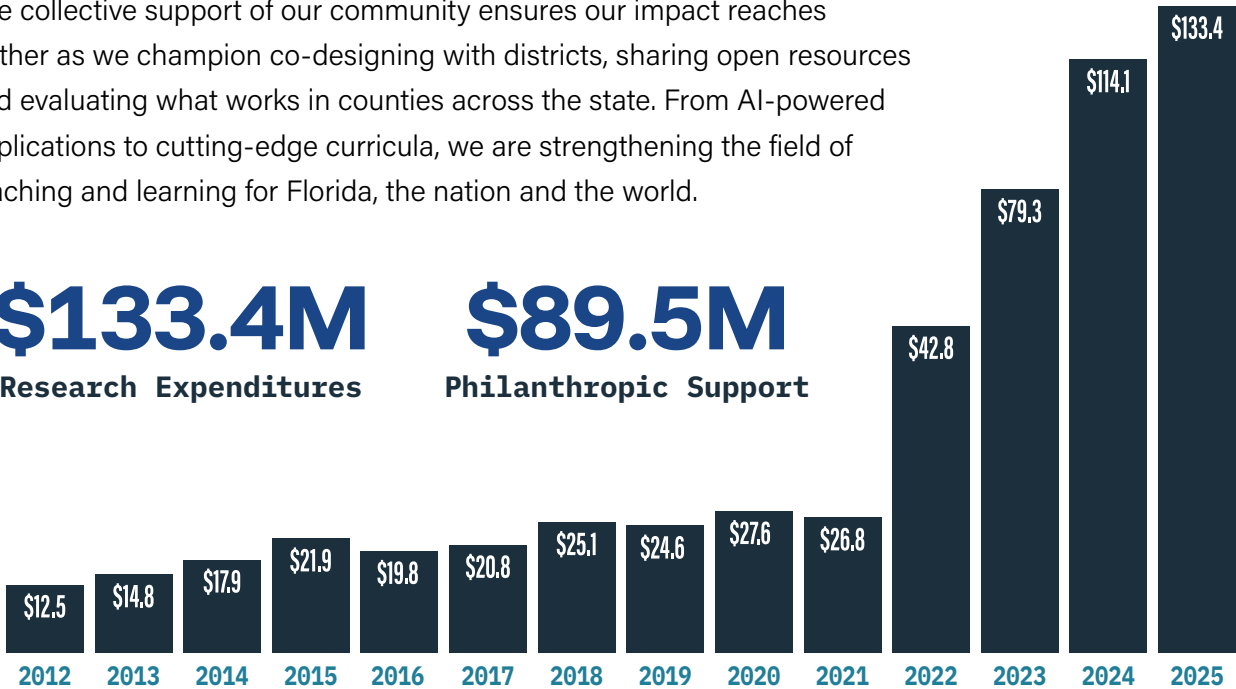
e collective support of our community ensures our impact reaches ther as we champion co-designing with districts, sharing open resources d evaluating what works in counties across the state. From AI-powered plications to cutting-edge curricula, we are strengthening the field of aching and learning for Florida, the nation and the world.

$133.4M
Research Expenditures

$89.5M
Philanthropic Support

| $12.5 | $14.8 | $17.9 | $21.9 | $19.8 | $20.8 | $25.1 | $24.6 | $27.6 | $26.8 | $42.8 | $79.3 | $114.1 | $133.4 |
|---|---|---|---|---|---|---|---|---|---|---|---|---|---|
| 2012 | 2013 | 2014 | 2015 | 2016 | 2017 | 2018 | 2019 | 2020 | 2021 | 2022 | 2023 | 2024 | 2025 |